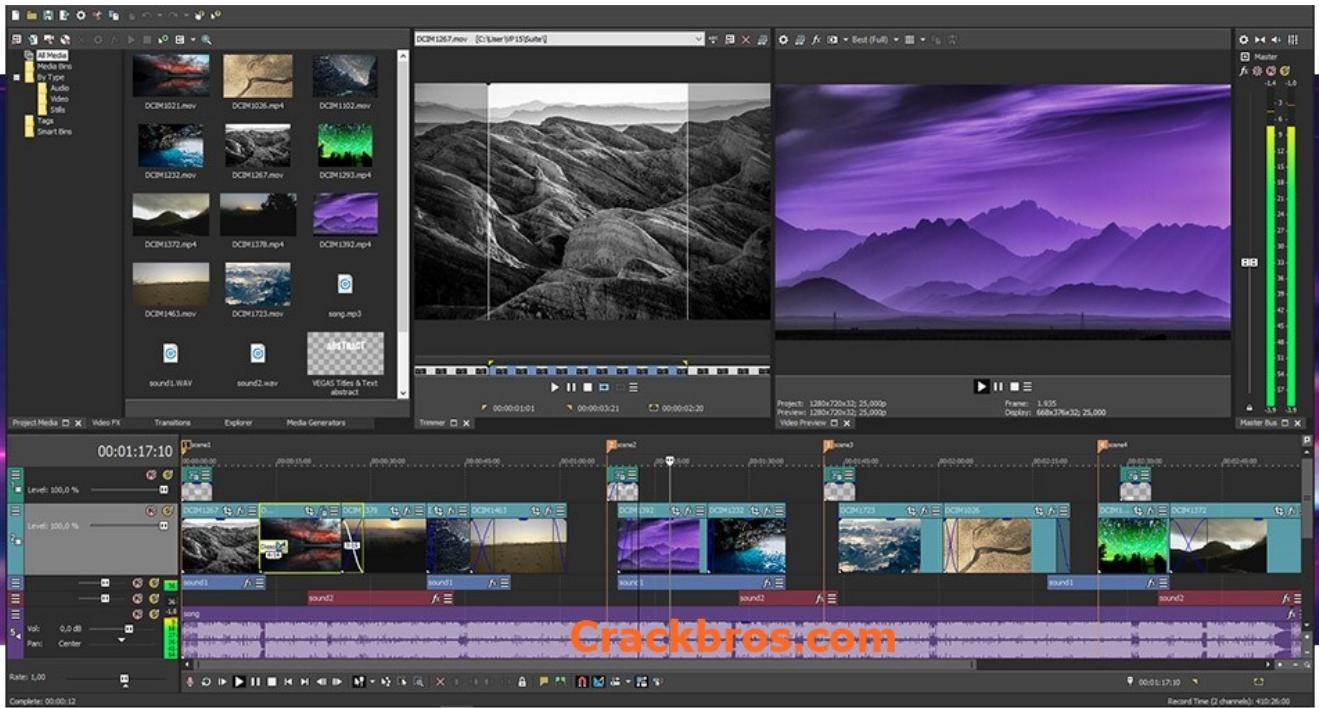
All Media
Media Bins
By Type
Audio
Video
Stills
Tags
Smart Bins

DCIM1021.mov
DCIM1026.mp4
DCIM1102.mov
DCIM1232.mov
DCIM1267.mov
DCIM1293.mp4
DCIM1372.mp4
DCIM1378.mp4
DCIM1392.mp4
DCIM1463.mov
DCIM1723.mov
song.mp3
sound1.WAV
sound2.wav
VEGAS Titles & Text abstract

Project Media | Video FX | Transitions | Explorer | Media Generators

DCIM1267.mov [C:\User\VP15\Suite\]

00:00:01:01 | 00:00:03:21 | 00:00:02:20

Trimmer

Best (Full)

Project: 1280x720x32; 25,000p
Preview: 1280x720x32; 25,000p
Frame: 1.935
Display: 668x376x32; 25,000

Video Preview

Master

Master Bus

00:01:17:10

scene1
scene2
scene3
scene4

Level: 100,0 %
Level: 100,0 %

DCIM1267
DCIM1378
DCIM1463
DCIM1392
DCIM1232
DCIM1723
DCIM1026
DCIM1372

sound1
sound2
song

Vol: 0,0 dB
Pan: Center

Crackbros.com

Rate: 1,00

00:01:17:10

Complete: 00:00:12

Record Time (2 channels): 410:26:00